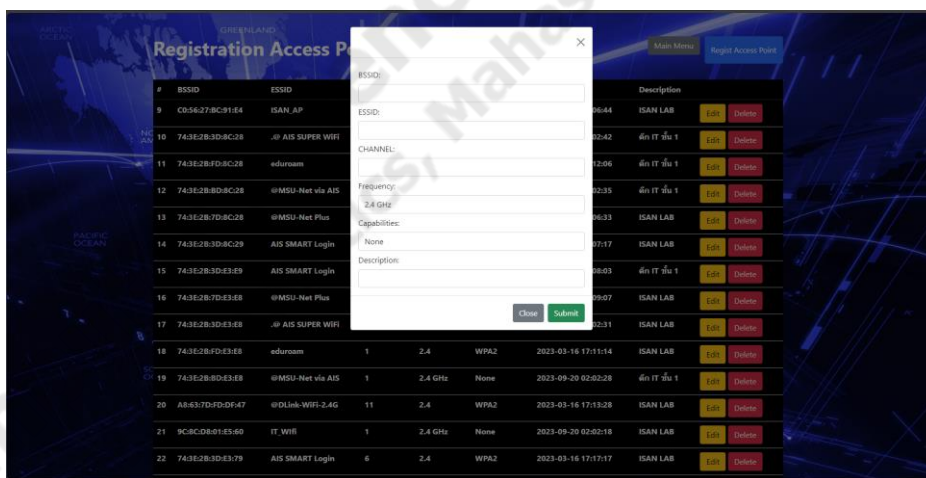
ARCTIC OCEAN

GREENLAND

Registration Access P

Main Menu

Regist Access Point

| # | BSSID | ESSID | | | | | Description | | |
|---|---|---|---|---|---|---|---|---|---|
| 9 | C0:56:27:8C:91:E4 | ISAN_AP | | | | 06:44 | ISAN LAB | Edit | Delete |
| 10 | 74:3E:2B:3D:8C:28 | .@ AIS SUPER WiFi | | | | 02:42 | ตึก IT ชั้น 1 | Edit | Delete |
| 11 | 74:3E:2B:FD:8C:28 | eduroam | | | | 12:06 | ตึก IT ชั้น 1 | Edit | Delete |
| 12 | 74:3E:2B:BD:8C:28 | @MSU-Net via AIS | | | | 02:35 | ตึก IT ชั้น 1 | Edit | Delete |
| 13 | 74:3E:2B:7D:8C:28 | @MSU-Net Plus | | | | 06:33 | ISAN LAB | Edit | Delete |
| 14 | 74:3E:2B:3D:8C:29 | AIS SMART Login | | | | 07:17 | ISAN LAB | Edit | Delete |
| 15 | 74:3E:2B:3D:E3:E9 | AIS SMART Login | | | | 08:03 | ตึก IT ชั้น 1 | Edit | Delete |
| 16 | 74:3E:2B:7D:E3:E8 | @MSU-Net Plus | | | | 09:07 | ISAN LAB | Edit | Delete |
| 17 | 74:3E:2B:3D:E3:E8 | .@ AIS SUPER WiFi | | | | 02:31 | ISAN LAB | Edit | Delete |
| 18 | 74:3E:2B:FD:E3:E8 | eduroam | 1 | 2.4 | WPA2 | 2023-03-16 17:11:14 | ISAN LAB | Edit | Delete |
| 19 | 74:3E:2B:BD:E3:E8 | @MSU-Net via AIS | 1 | 2.4 GHz | None | 2023-09-20 02:02:28 | ตึก IT ชั้น 1 | Edit | Delete |
| 20 | A8:63:7D:FD:DF:47 | @DLink-WiFi-2.4G | 11 | 2.4 | WPA2 | 2023-03-16 17:13:28 | ISAN LAB | Edit | Delete |
| 21 | 9C:8C:D8:01:E5:60 | IT_Wifi | 1 | 2.4 GHz | None | 2023-09-20 02:02:18 | ISAN LAB | Edit | Delete |
| 22 | 74:3E:2B:3D:E3:79 | AIS SMART Login | 6 | 2.4 | WPA2 | 2023-03-16 17:17:17 | ISAN LAB | Edit | Delete |

PACIFIC OCEAN

BSSID:

ESSID:

CHANNEL:

Frequency:
2.4 GHz

Capabilities:
None

Description:

Close
Submit